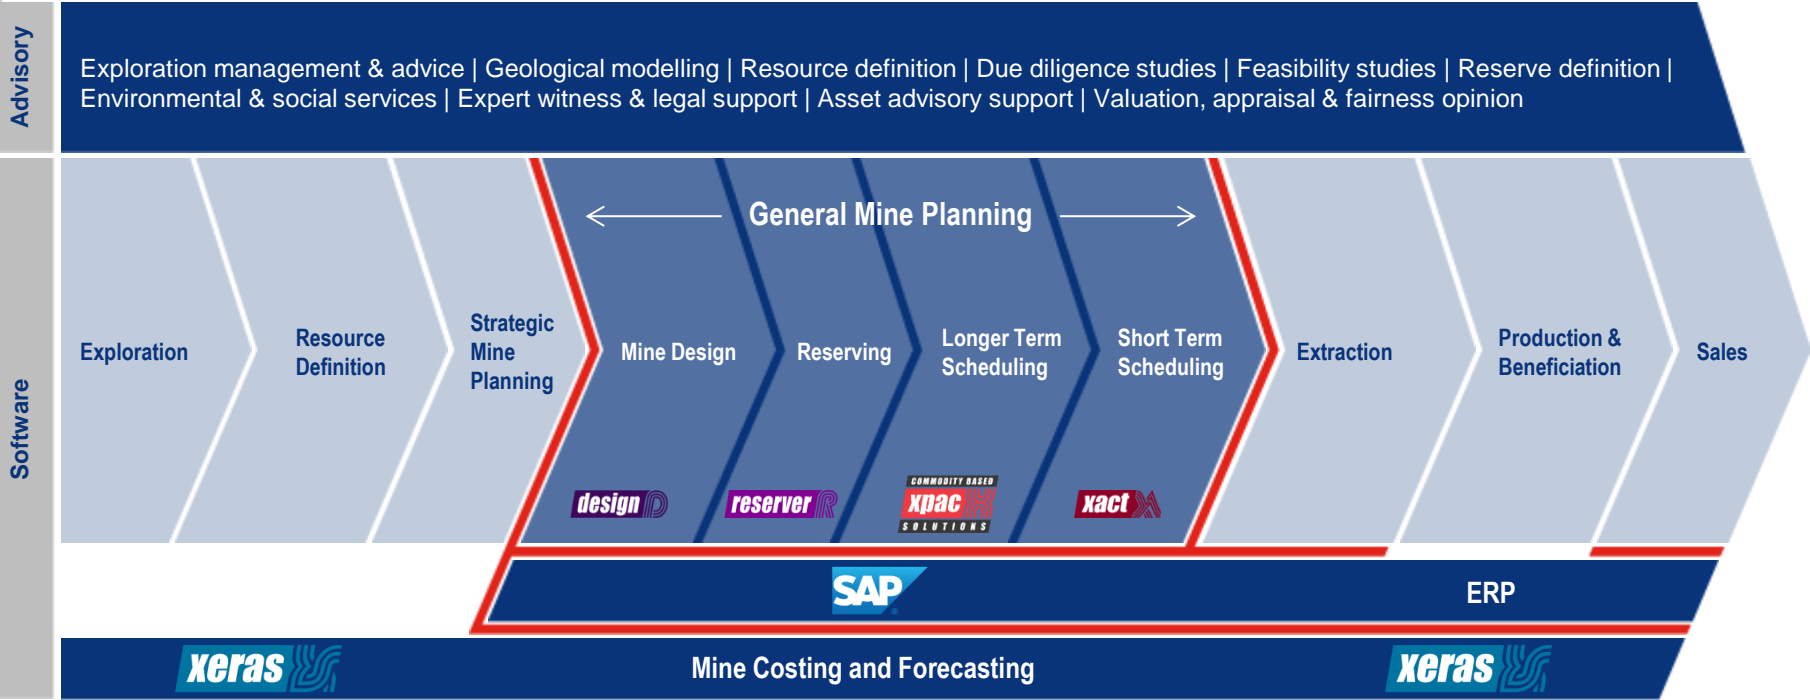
Advisory

Exploration management & advice | Geological modelling | Resource definition | Due diligence studies | Feasibility studies | Reserve definition | Environmental & social services | Expert witness & legal support | Asset advisory support | Valuation, appraisal & fairness opinion

Software

General Mine Planning

Exploration

Resource Definition

Strategic Mine Planning

Mine Design

Reserving

Longer Term Scheduling

Short Term Scheduling

Extraction

Production & Beneficiation

Sales

design

reserver

COMMODITY BASED xpac SOLUTIONS

xact

SAP

ERP

xeras

Mine Costing and Forecasting

xeras